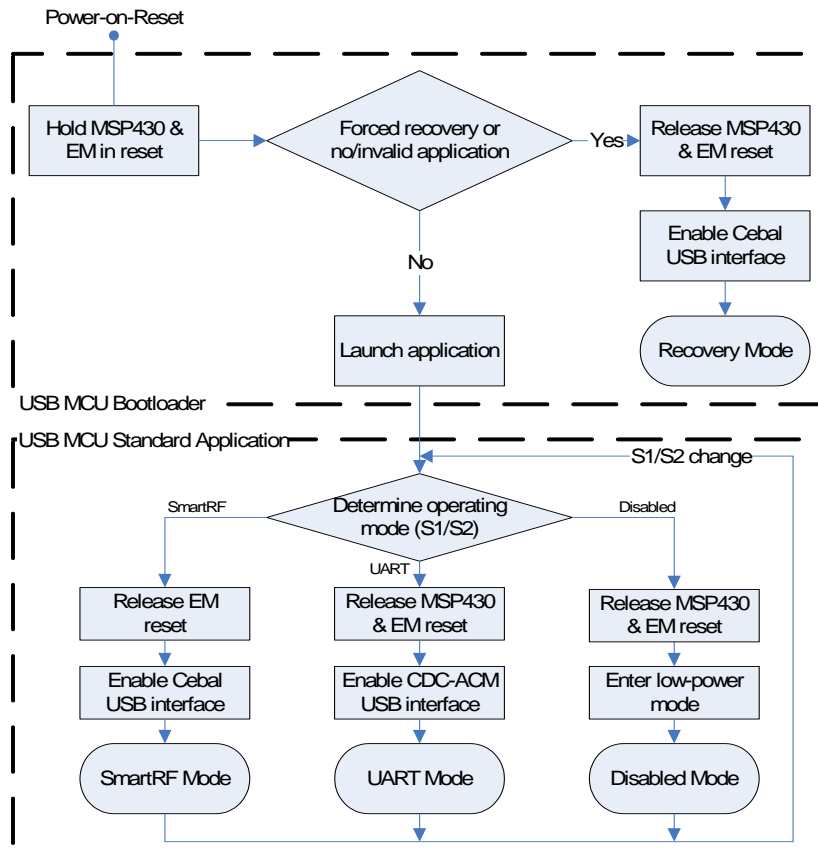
Power-on-Reset

Hold MSP430 & EM in reset

Forced recovery or no/invalid application

Yes

Release MSP430 & EM reset

Enable Cebal USB interface

Recovery Mode

No

Launch application

USB MCU Bootloader

USB MCU Standard Application

S1/S2 change

SmartRF

Determine operating mode (S1/S2)

Disabled

UART

Release EM reset

Release MSP430 & EM reset

Release MSP430 & EM reset

Enable Cebal USB interface

Enable CDC-ACM USB interface

Enter low-power mode

SmartRF Mode

UART Mode

Disabled Mode